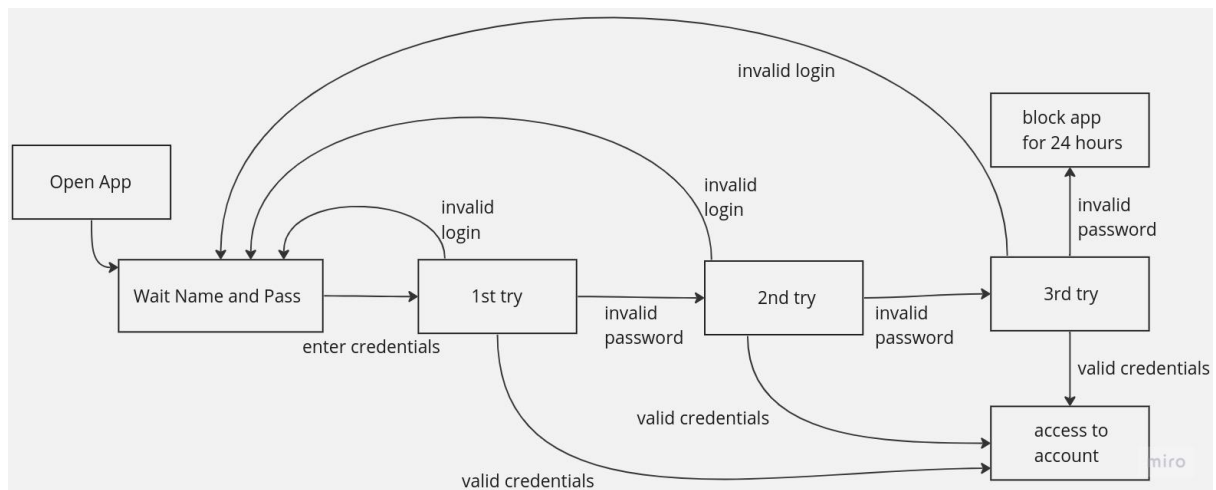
invalid login

block app for 24 hours

Open App

invalid login

invalid login

invalid password

Wait Name and Pass

1st try

2nd try

3rd try

invalid password

invalid password

enter credentials

valid credentials

valid credentials

access to account

valid credentials

miro